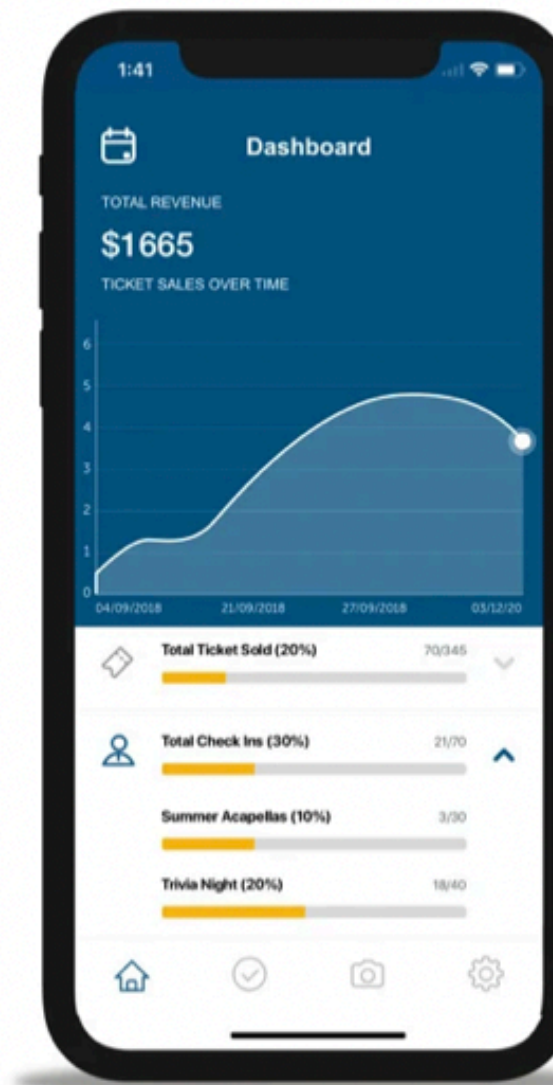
1:41

Dashboard

TOTAL REVENUE

$1665

TICKET SALES OVER TIME

6
5
4
3
2
1
0

04/09/2018 21/09/2018 27/09/2018 03/12/20

Total Ticket Sold (20%) 70/345

Total Check Ins (30%) 21/70

Summer Acapellas (10%) 3/30

Trivia Night (20%) 18/40